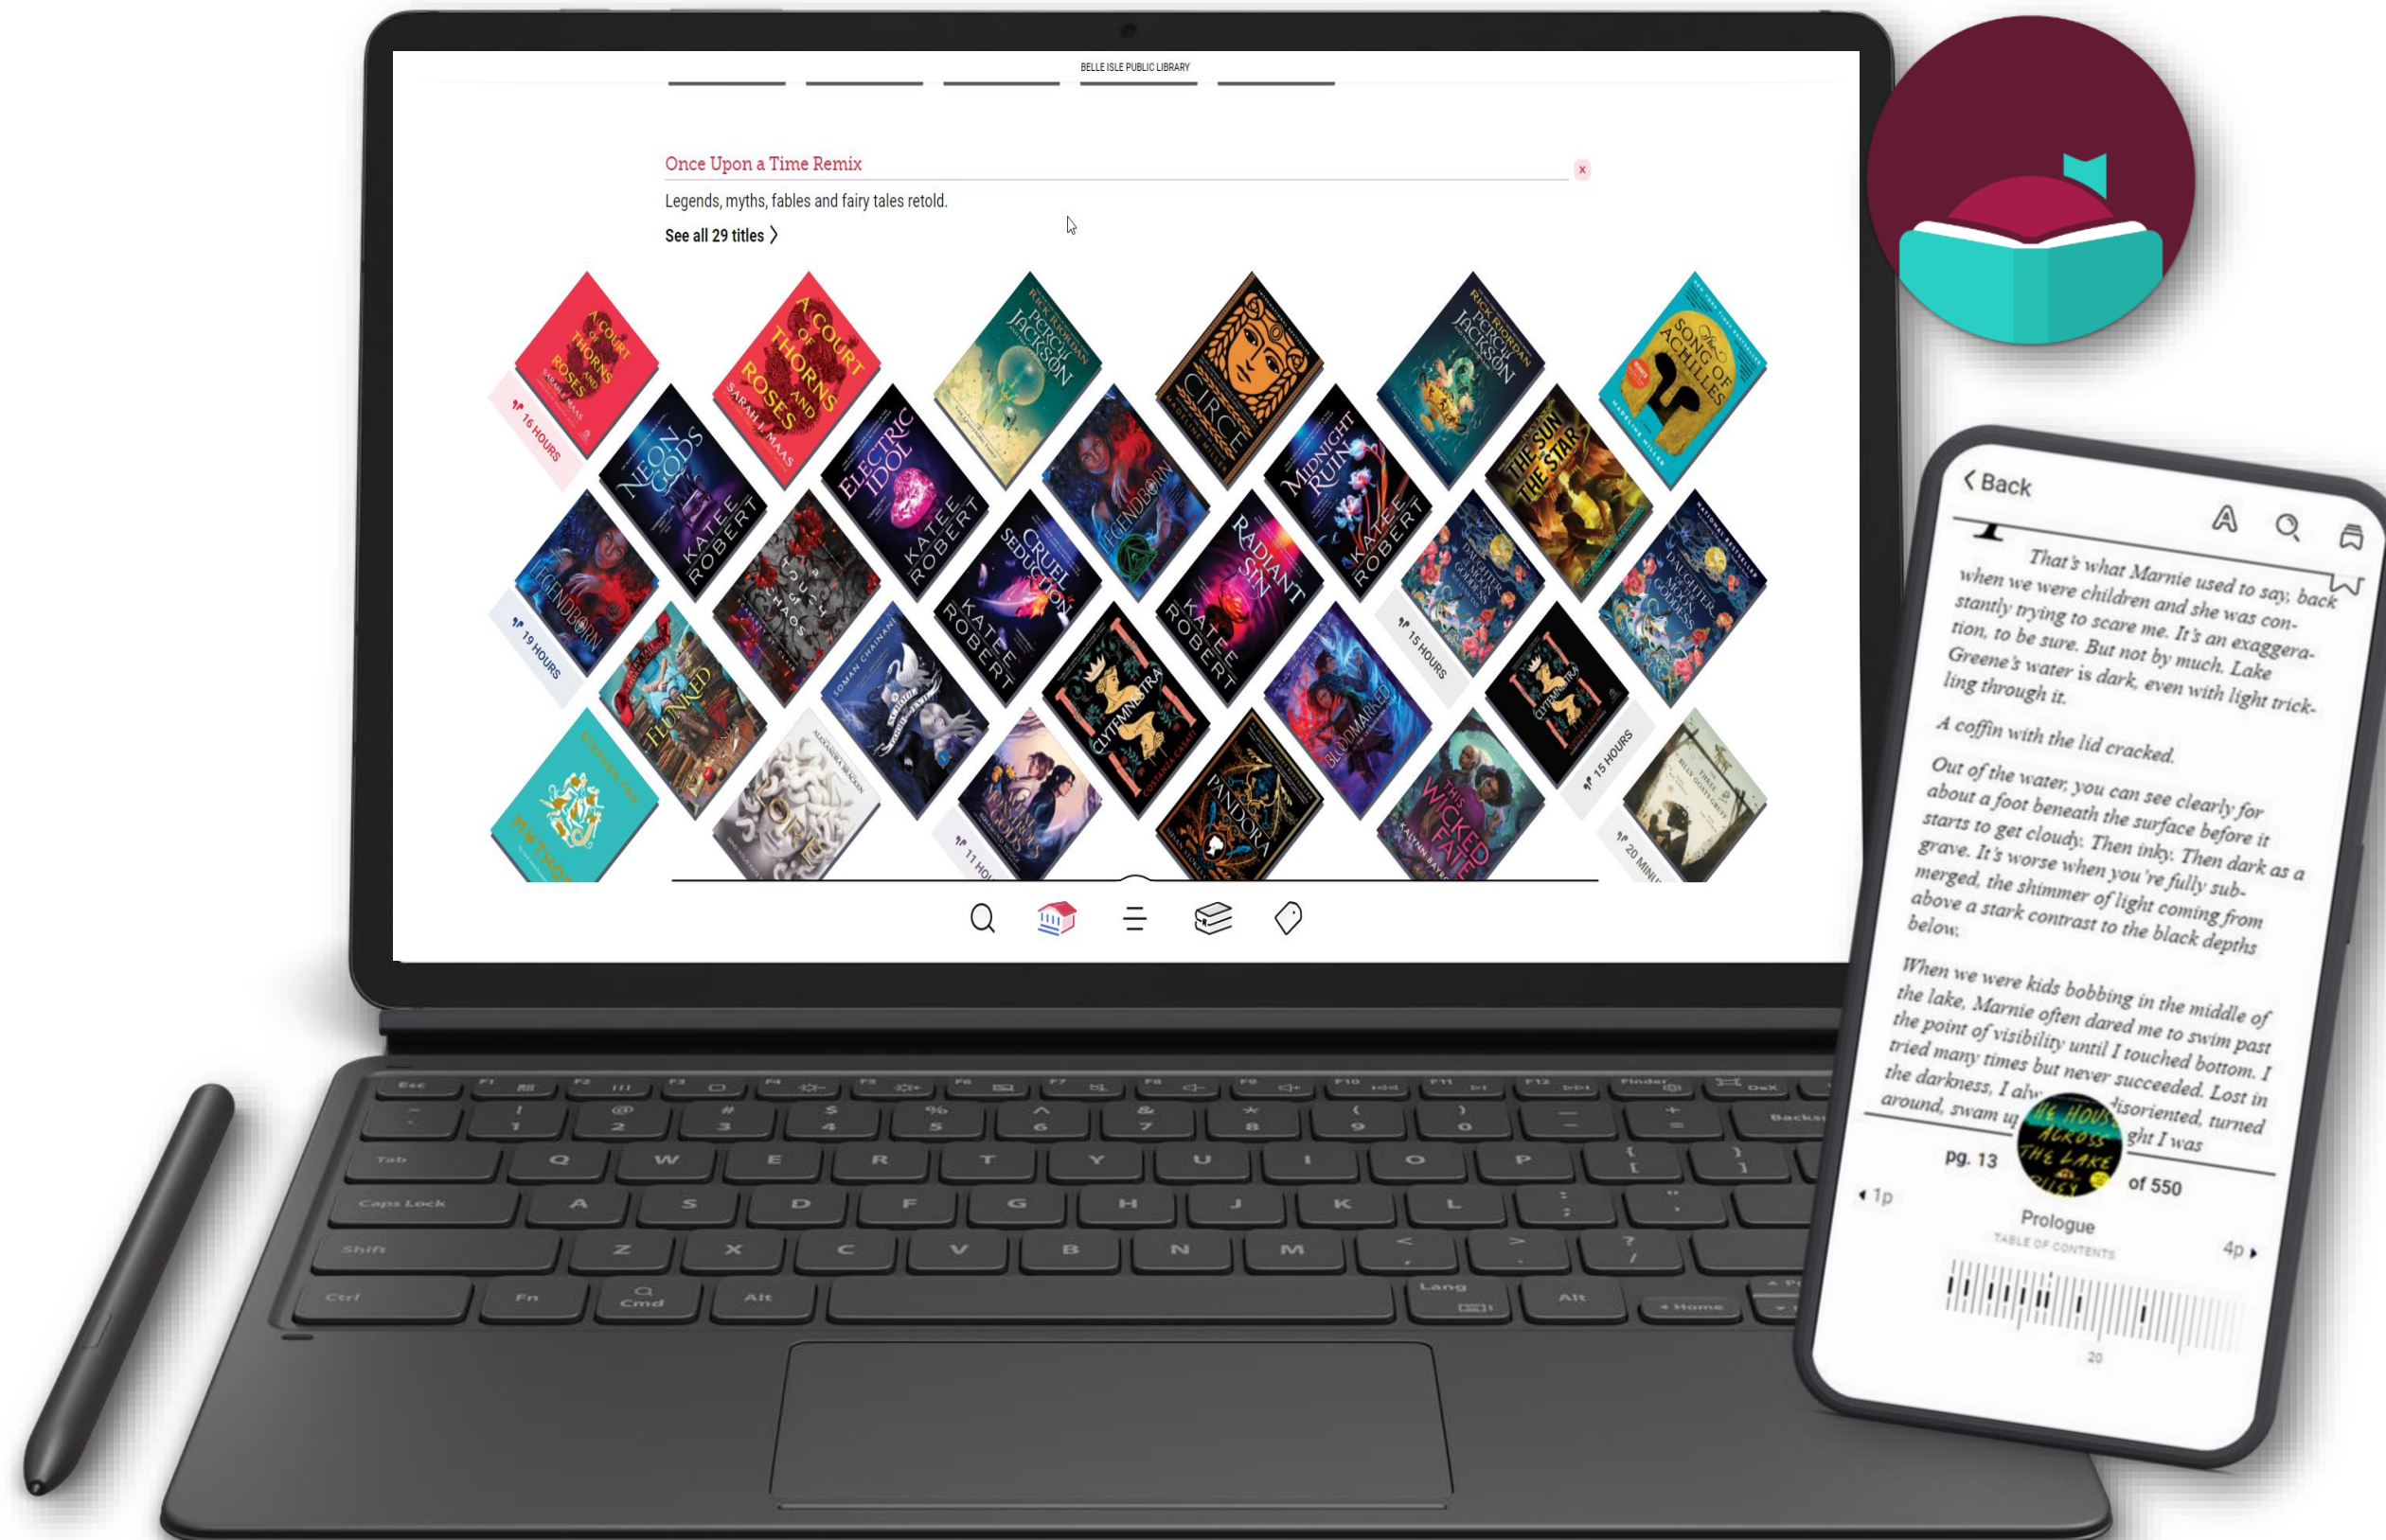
BELLE ISLE PUBLIC LIBRARY

Once Upon a Time Remix

×

Legends, myths, fables and fairy tales retold.

See all 29 titles ›

A COURT OF THORNS AND ROSES SARAH J. MAAS
16 HOURS
A COURT OF THORNS AND ROSES SARAH J. MAAS
RICK RIORDAN PERCY JACKSON
CIRCE MADELINE MILLER
RICK RIORDAN PERCY JACKSON
THE SONG OF ACHILLES MADELINE MILLER
NEON GODS KATEE ROBERT
ELECTRIC IDOL KATEE ROBERT
LEGENDBORN
MIDNIGHT RUIN KATEE ROBERT
THE SUN AND THE STAR
LEGENDBORN
19 HOURS
A TOUCH OF CHAOS
CRUEL SEDUCTION KATEE ROBERT
RADIANT SIN KATEE ROBERT
15 HOURS
DAUGHTER OF THE MOON GODDESS
DAUGHTER OF THE MOON GODDESS
FLUNKED
SOMAN CHAINANI
CLYTEMNESTRA COSTANZA CASATI
BLOODMARKED
CLYTEMNESTRA
15 HOURS
MYTHOS STEPHEN FRY
LORE ALEXANDRA BRACKEN
11 HOURS
PANDORA
THIS WICKED FATE
THREE BILLY GOATS GRUFF
20 MINUTES

‹ Back

That's what Marnie used to say, back when we were children and she was constantly trying to scare me. It's an exaggeration, to be sure. But not by much. Lake Greene's water is dark, even with light trickling through it.

A coffin with the lid cracked.

Out of the water, you can see clearly for about a foot beneath the surface before it starts to get cloudy. Then inky. Then dark as a grave. It's worse when you're fully submerged, the shimmer of light coming from above a stark contrast to the black depths below.

When we were kids bobbing in the middle of the lake, Marnie often dared me to swim past the point of visibility until I touched bottom. I tried many times but never succeeded. Lost in the darkness, I alw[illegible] disoriented, turned around, swam u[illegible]ght I was

pg. 13 of 550

◂ 1p

Prologue

TABLE OF CONTENTS

4p ▸

20

Esc F1 F2 F3 F4 F5 F6 F7 F8 F9 F10 F11 F12 Finder DeX
~ ` ! 1 @ 2 # 3 $ 4 % 5 ^ 6 & 7 * 8 ( 9 ) 0 _ - + = Backsp
Tab Q W E R T Y U I O P { [ } ]
Caps Lock A S D F G H J K L : ; " '
Shift Z X C V B N M < , > . ? /
Ctrl Fn Cmd Alt Lang Alt Home